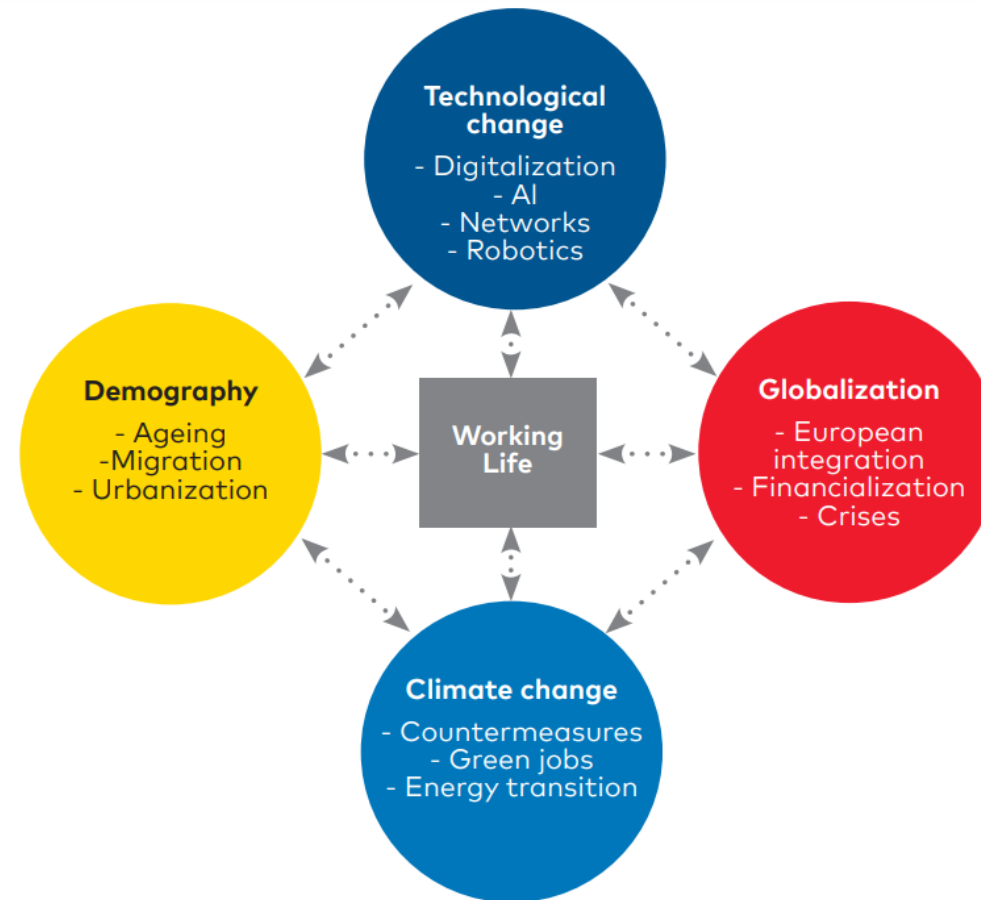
Technological change
- Digitalization
- AI
- Networks
- Robotics

Demography
- Ageing
-Migration
- Urbanization

Working Life

Globalization
- European integration
- Financialization
- Crises

Climate change
- Countermeasures
- Green jobs
- Energy transition